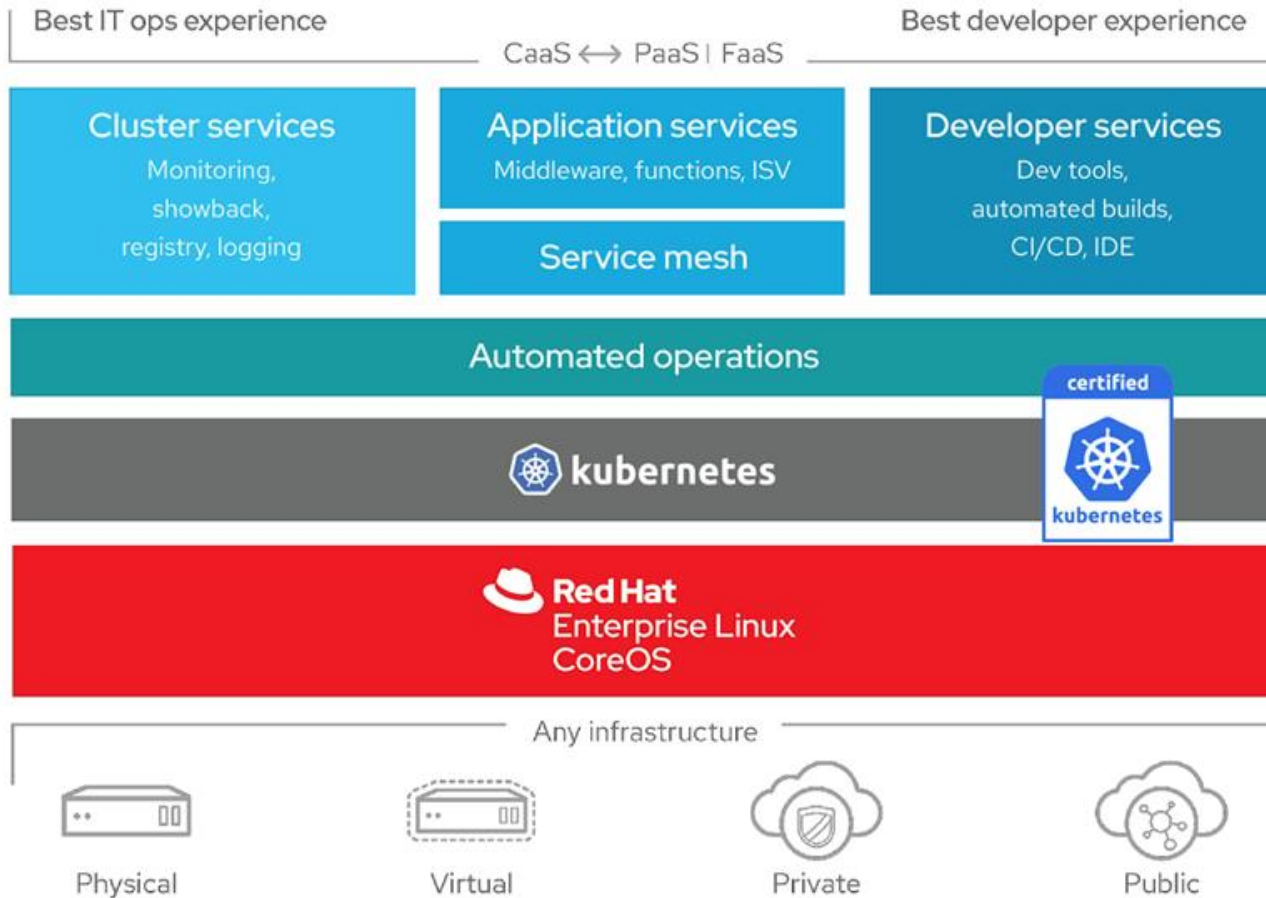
Best IT ops experience

Best developer experience

CaaS ⟷ PaaS | FaaS

Cluster services
Monitoring, showback, registry, logging

Application services
Middleware, functions, ISV

Service mesh

Developer services
Dev tools, automated builds, CI/CD, IDE

Automated operations

certified
kubernetes

kubernetes

Red Hat
Enterprise Linux
CoreOS

Any infrastructure

Physical

Virtual

Private

Public